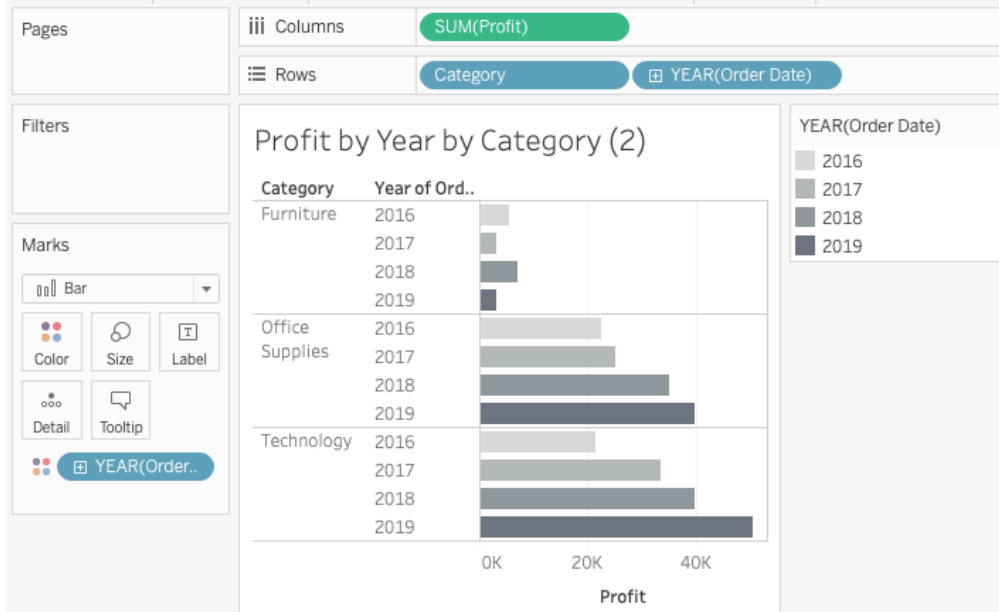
Pages

iii Columns SUM(Profit)

Rows Category ⊞ YEAR(Order Date)

Filters

Marks

Bar

Color Size Label

Detail Tooltip

⊞ YEAR(Order..

Profit by Year by Category (2)

| Category | Year of Ord.. |
|---|---|
| Furniture | 2016 |
| | 2017 |
| | 2018 |
| | 2019 |
| Office Supplies | 2016 |
| | 2017 |
| | 2018 |
| | 2019 |
| Technology | 2016 |
| | 2017 |
| | 2018 |
| | 2019 |

0K 20K 40K

Profit

YEAR(Order Date)

2016
2017
2018
2019